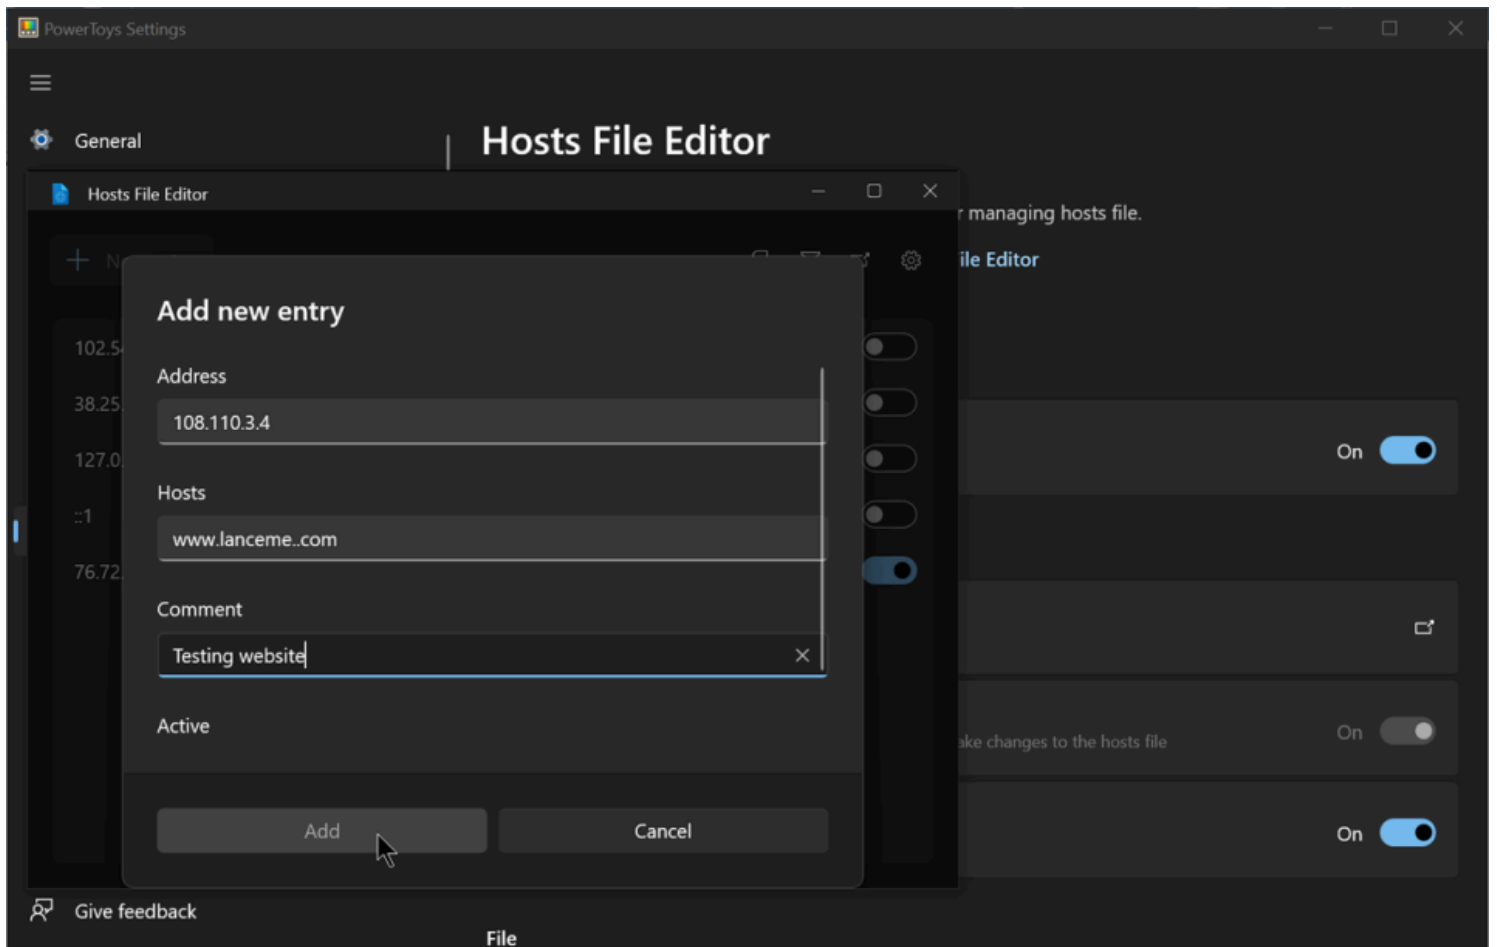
PowerToys Settings

General

Hosts File Editor

Hosts File Editor

r managing hosts file.

ile Editor

N

102.5

38.25

127.0

::1

76.72

Add new entry

Address

108.110.3.4

Hosts

www.lanceme..com

Comment

Testing website

Active

Add

Cancel

On

ake changes to the hosts file

On

On

Give feedback

File